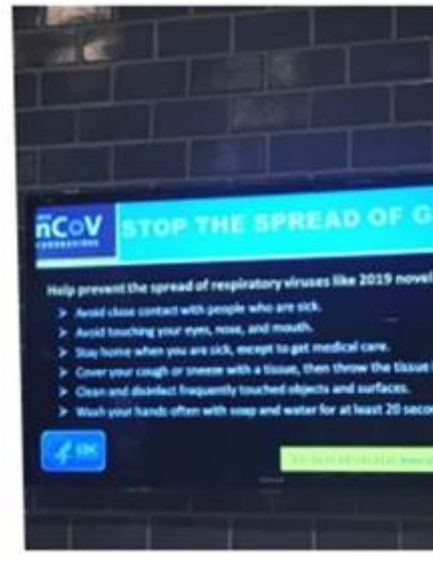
nCoV
CORONAVIRUS
STOP THE SPREAD OF G

Help prevent the spread of respiratory viruses like 2019 novel

> Avoid close contact with people who are sick.
> Avoid touching your eyes, nose, and mouth.
> Stay home when you are sick, except to get medical care.
> Cover your cough or sneeze with a tissue, then throw the tissue
> Clean and disinfect frequently touched objects and surfaces.
> Wash your hands often with soap and water for at least 20 secon

CDC

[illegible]